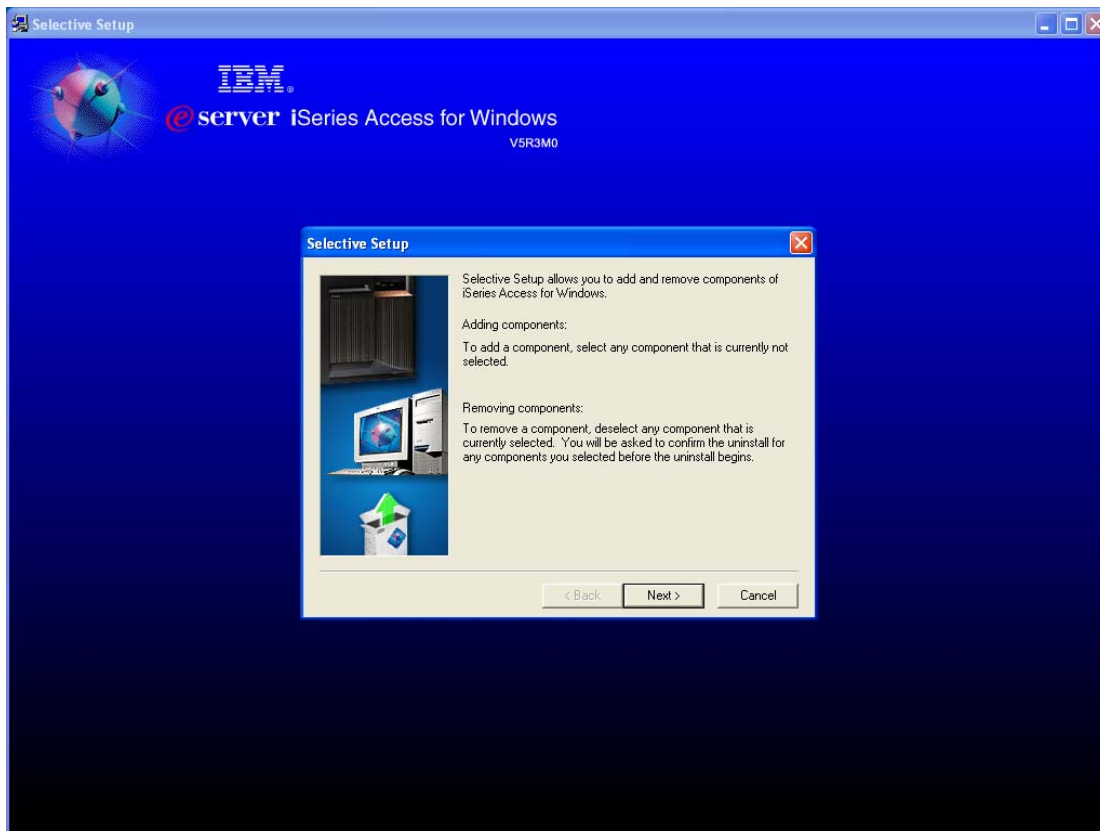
Selective Setup

IBM.

e server iSeries Access for Windows

V5R3M0

Selective Setup

Selective Setup allows you to add and remove components of iSeries Access for Windows.

Adding components:

To add a component, select any component that is currently not selected.

Removing components:

To remove a component, deselect any component that is currently selected. You will be asked to confirm the uninstall for any components you selected before the uninstall begins.

< Back | Next > | Cancel